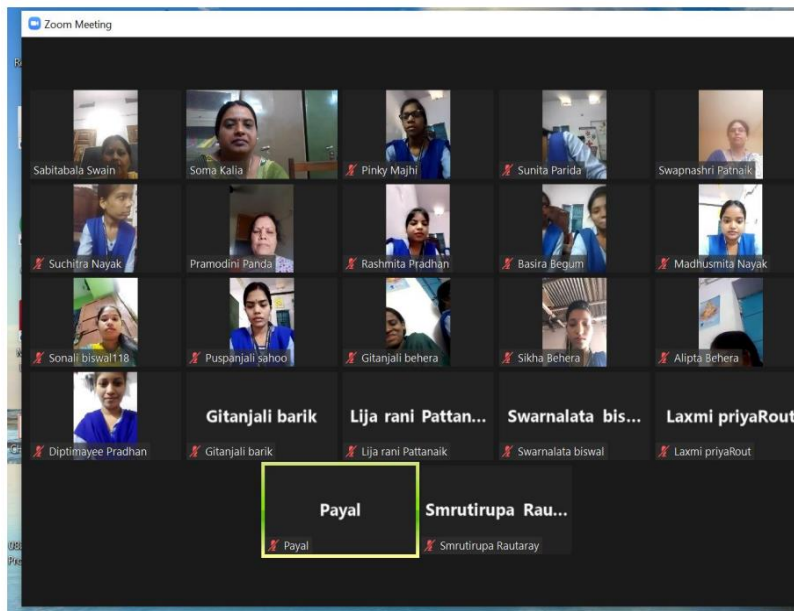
Zoom Meeting

Sabitabala Swain
Soma Kalia
Pinky Majhi
Sunita Parida
Swapnashri Patnaik
Suchitra Nayak
Pramodini Panda
Rashmita Pradhan
Basira Begum
Madhusmita Nayak
Sonali biswal118
Puspanjali sahoo
Gitanjali behera
Sikha Behera
Alipta Behera
Diptimayee Pradhan
Gitanjali barik
Gitanjali barik
Lija rani Pattan...
Lija rani Pattanaik
Swarnalata bis...
Swarnalata biswal
Laxmi priyaRout
Laxmi priyaRout
Payal
Payal
Smrutirupa Rau...
Smrutirupa Rautaray